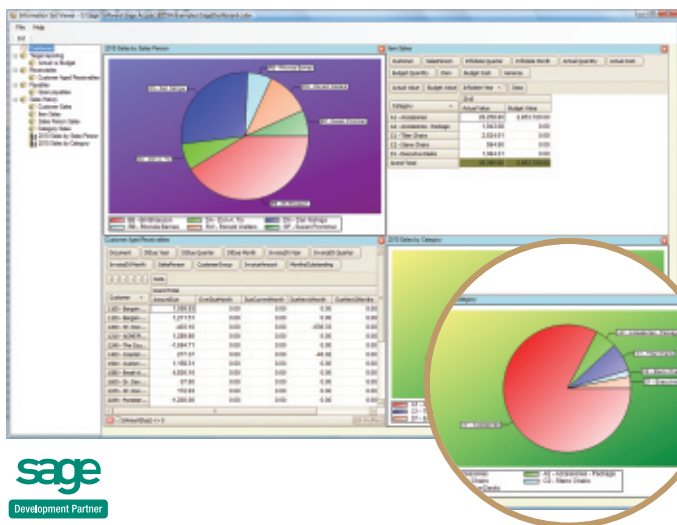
File Help

Exit

Overview

2010 Sales by Sales Person

Item Sales

Customer Aged Receivables

2010 Sales by Category

Salesperson

Actual Value

Budget Value

Category

Grand Total

Customer

Document

AmountDue

Accessories

Chairs

sage

Development Partner